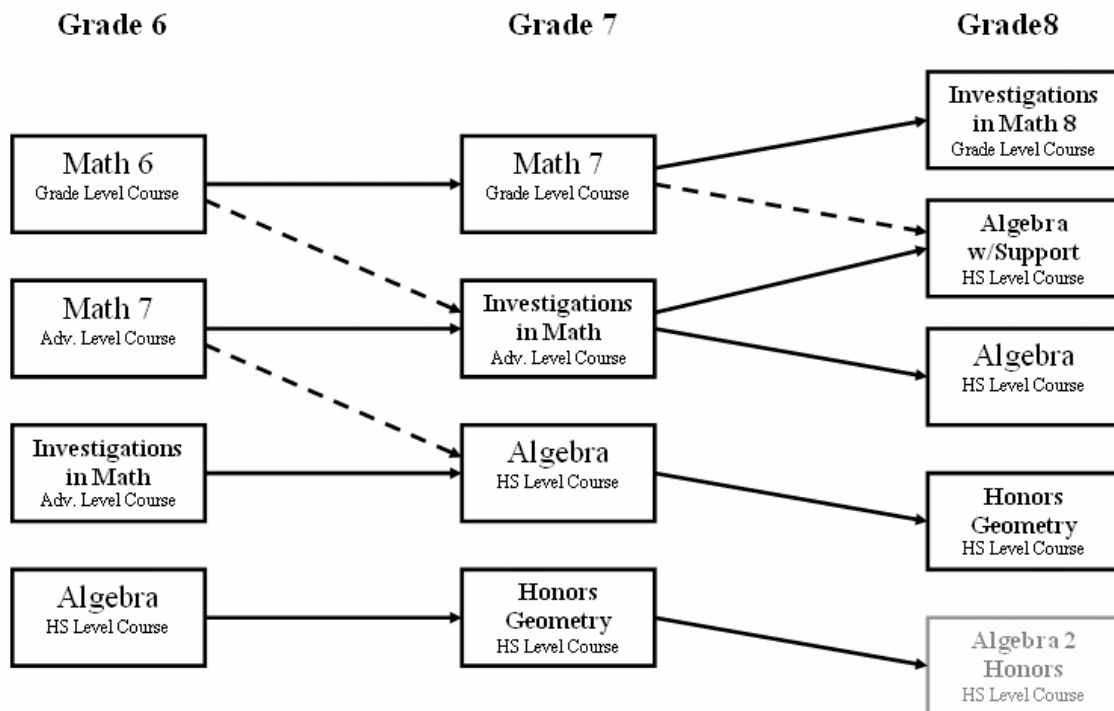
Grade 6

Math 6
Grade Level Course

Math 7
Adv. Level Course

Investigations in Math
Adv. Level Course

Algebra
HS Level Course

Grade 7

Math 7
Grade Level Course

Investigations in Math
Adv. Level Course

Algebra
HS Level Course

Honors Geometry
HS Level Course

Grade8

Investigations in Math 8
Grade Level Course

Algebra w/Support
HS Level Course

Algebra
HS Level Course

Honors Geometry
HS Level Course

Algebra 2 Honors
HS Level Course